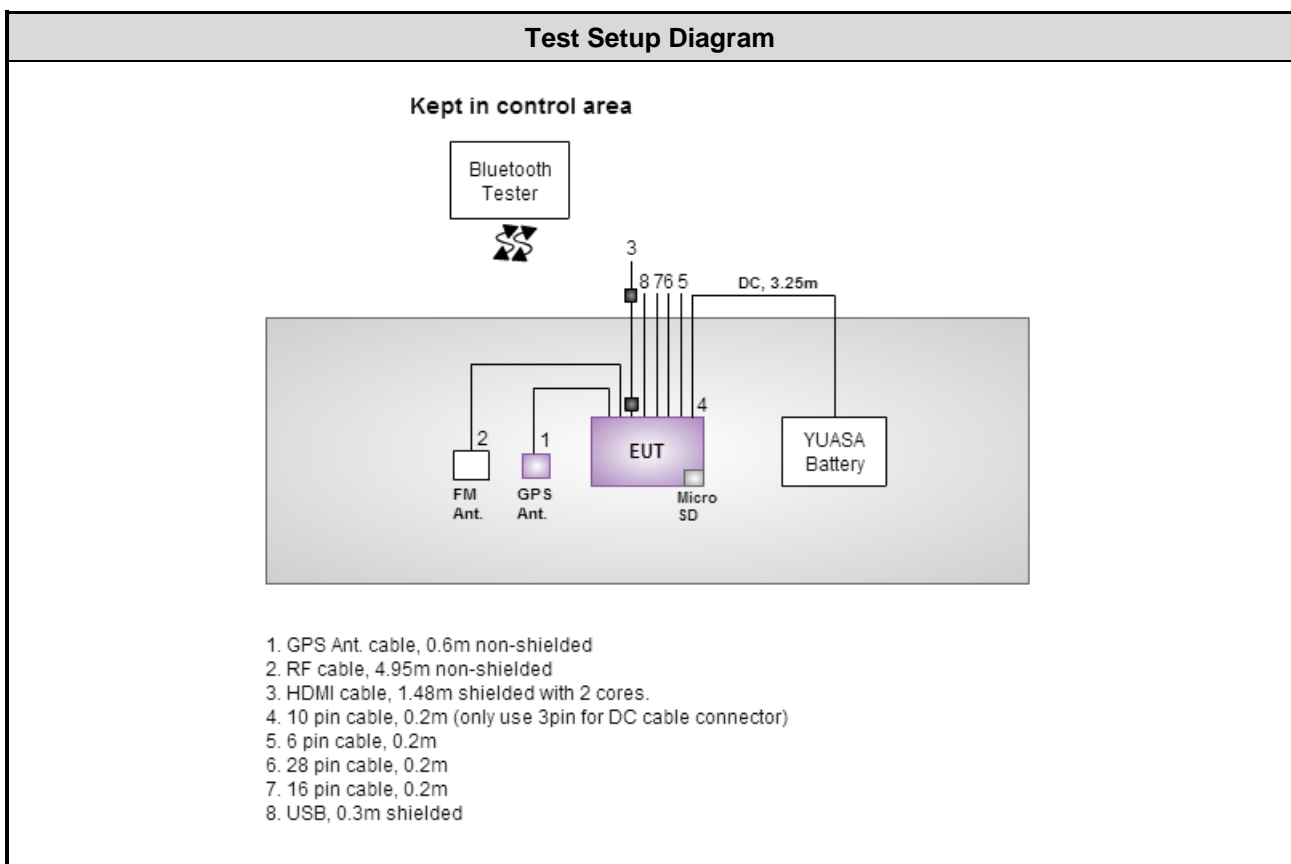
Test Setup Diagram

Kept in control area

Bluetooth Tester

3

8 7 6 5

DC, 3.25m

2

1

EUT

4

YUASA Battery

FM Ant.

GPS Ant.

Micro SD

1. GPS Ant. cable, 0.6m non-shielded
2. RF cable, 4.95m non-shielded
3. HDMI cable, 1.48m shielded with 2 cores.
4. 10 pin cable, 0.2m (only use 3pin for DC cable connector)
5. 6 pin cable, 0.2m
6. 28 pin cable, 0.2m
7. 16 pin cable, 0.2m
8. USB, 0.3m shielded